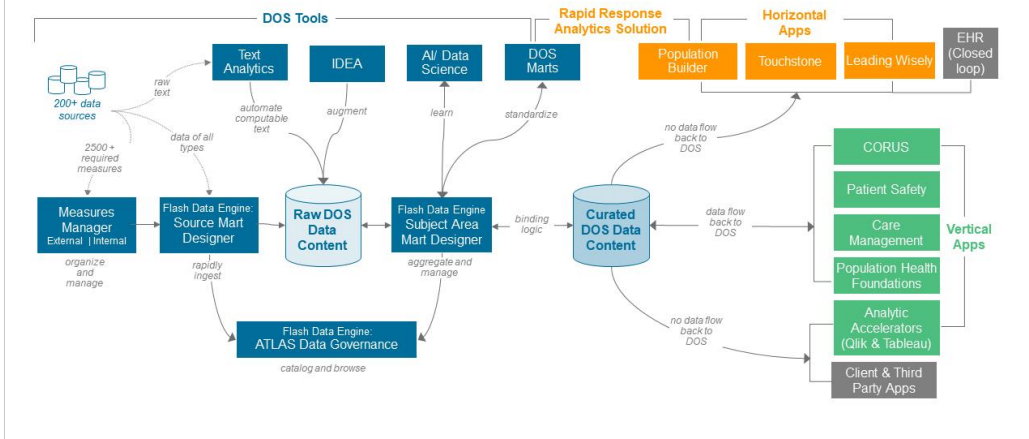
DOS Tools

Rapid Response Analytics Solution

Horizontal Apps

200+ data sources

raw text

Text Analytics

IDEA

AI/ Data Science

DOS Marts

Population Builder

Touchstone

Leading Wisely

EHR (Closed loop)

automate computable text

augment

learn

standardize

data of all types

2500 + required measures

no data flow back to DOS

CORUS

Patient Safety

Measures Manager External | Internal

Flash Data Engine: Source Mart Designer

Raw DOS Data Content

Flash Data Engine Subject Area Mart Designer

binding logic

Curated DOS Data Content

data flow back to DOS

Care Management

Vertical Apps

Population Health Foundations

organize and manage

rapidly ingest

aggregate and manage

no data flow back to DOS

Analytic Accelerators (Qlik & Tableau)

Flash Data Engine: ATLAS Data Governance

catalog and browse

Client & Third Party Apps